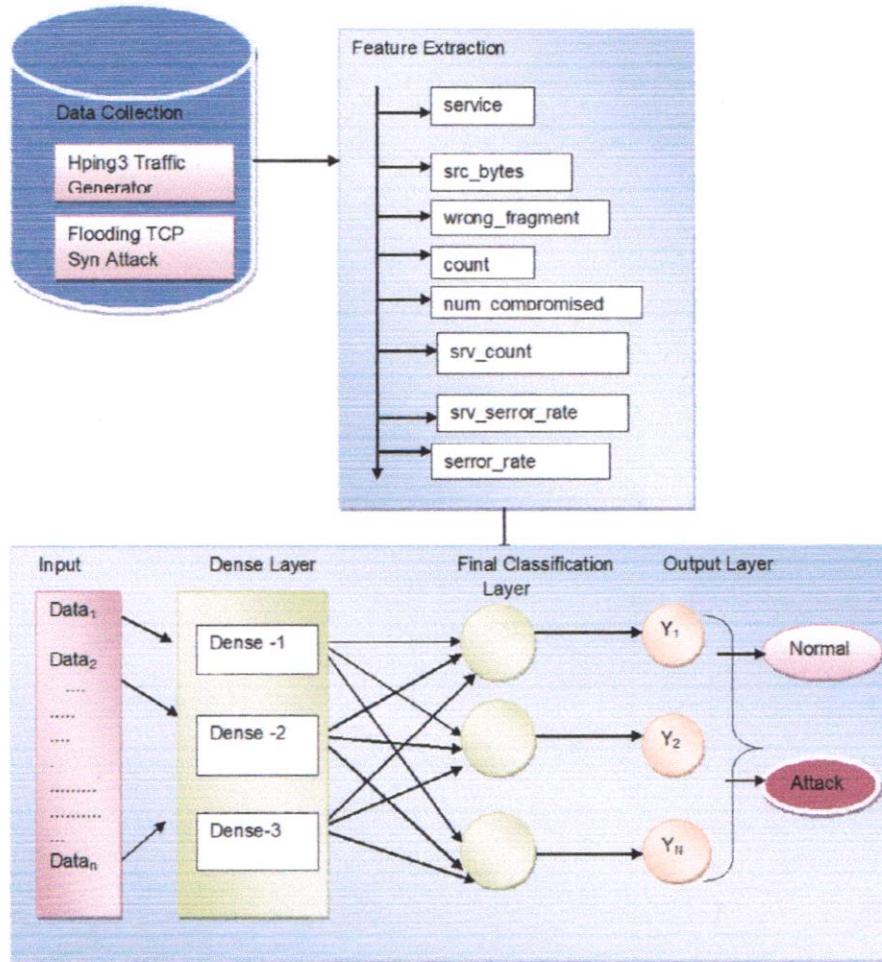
Data Collection

Hping3 Traffic Generator

Flooding TCP Syn Attack

Feature Extraction

service

src_bytes

wrong_fragment

count

num_compromised

srv_count

srv_serror_rate

serror_rate

Input

$Data_1$

$Data_2$

.....

......

.....

.

..........

..........

...

$Data_n$

Dense Layer

Dense -1

Dense -2

Dense-3

Final Classification Layer

Output Layer

$Y_1$

$Y_2$

$Y_N$

Normal

Attack